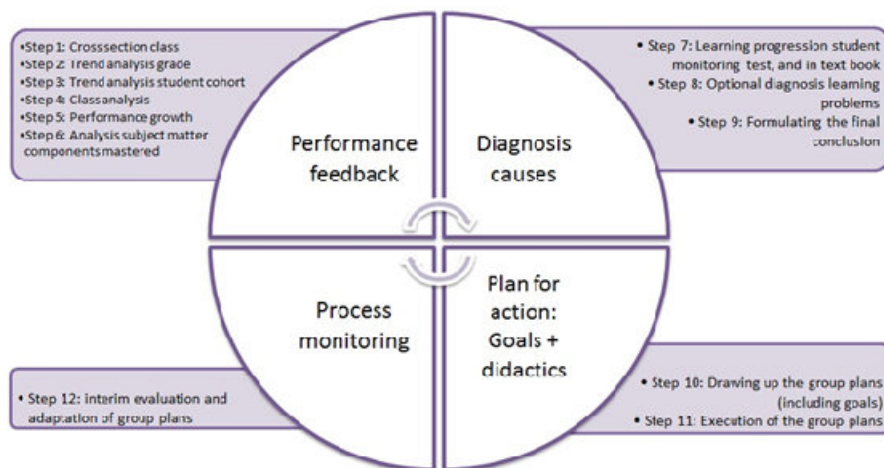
•Step 1: Crosssection class
•Step 2: Trend analysis grade
•Step 3: Trend analysis student cohort
•Step 4: Classanalysis
•Step 5: Performance growth
•Step 6: Analysis subject matter components mastered

• Step 7: Learning progression student monitoring test, and in text book
• Step 8: Optional diagnosis leaming problems
• Step 9: Formulating the final conclusion

Performance feedback

Diagnosis causes

Process monitoring

Plan for action: Goals + didactics

• Step 12: interim evaluation and adaptation of group plans

• Step 10: Drawing up the group plans (including goals)
• Step 11: Execution of the group plans